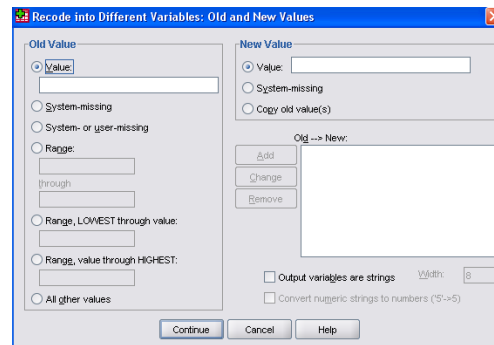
Recode into Different Variables: Old and New Values

Old Value

Value:

System-missing

System- or user-missing

Range:

through

Range, LOWEST through value:

Range, value through HIGHEST:

All other values

New Value

Value:

System-missing

Copy old value(s)

Old --> New:

Add

Change

Remove

Output variables are strings

Width: 8

Convert numeric strings to numbers ('5'->5)

Continue

Cancel

Help